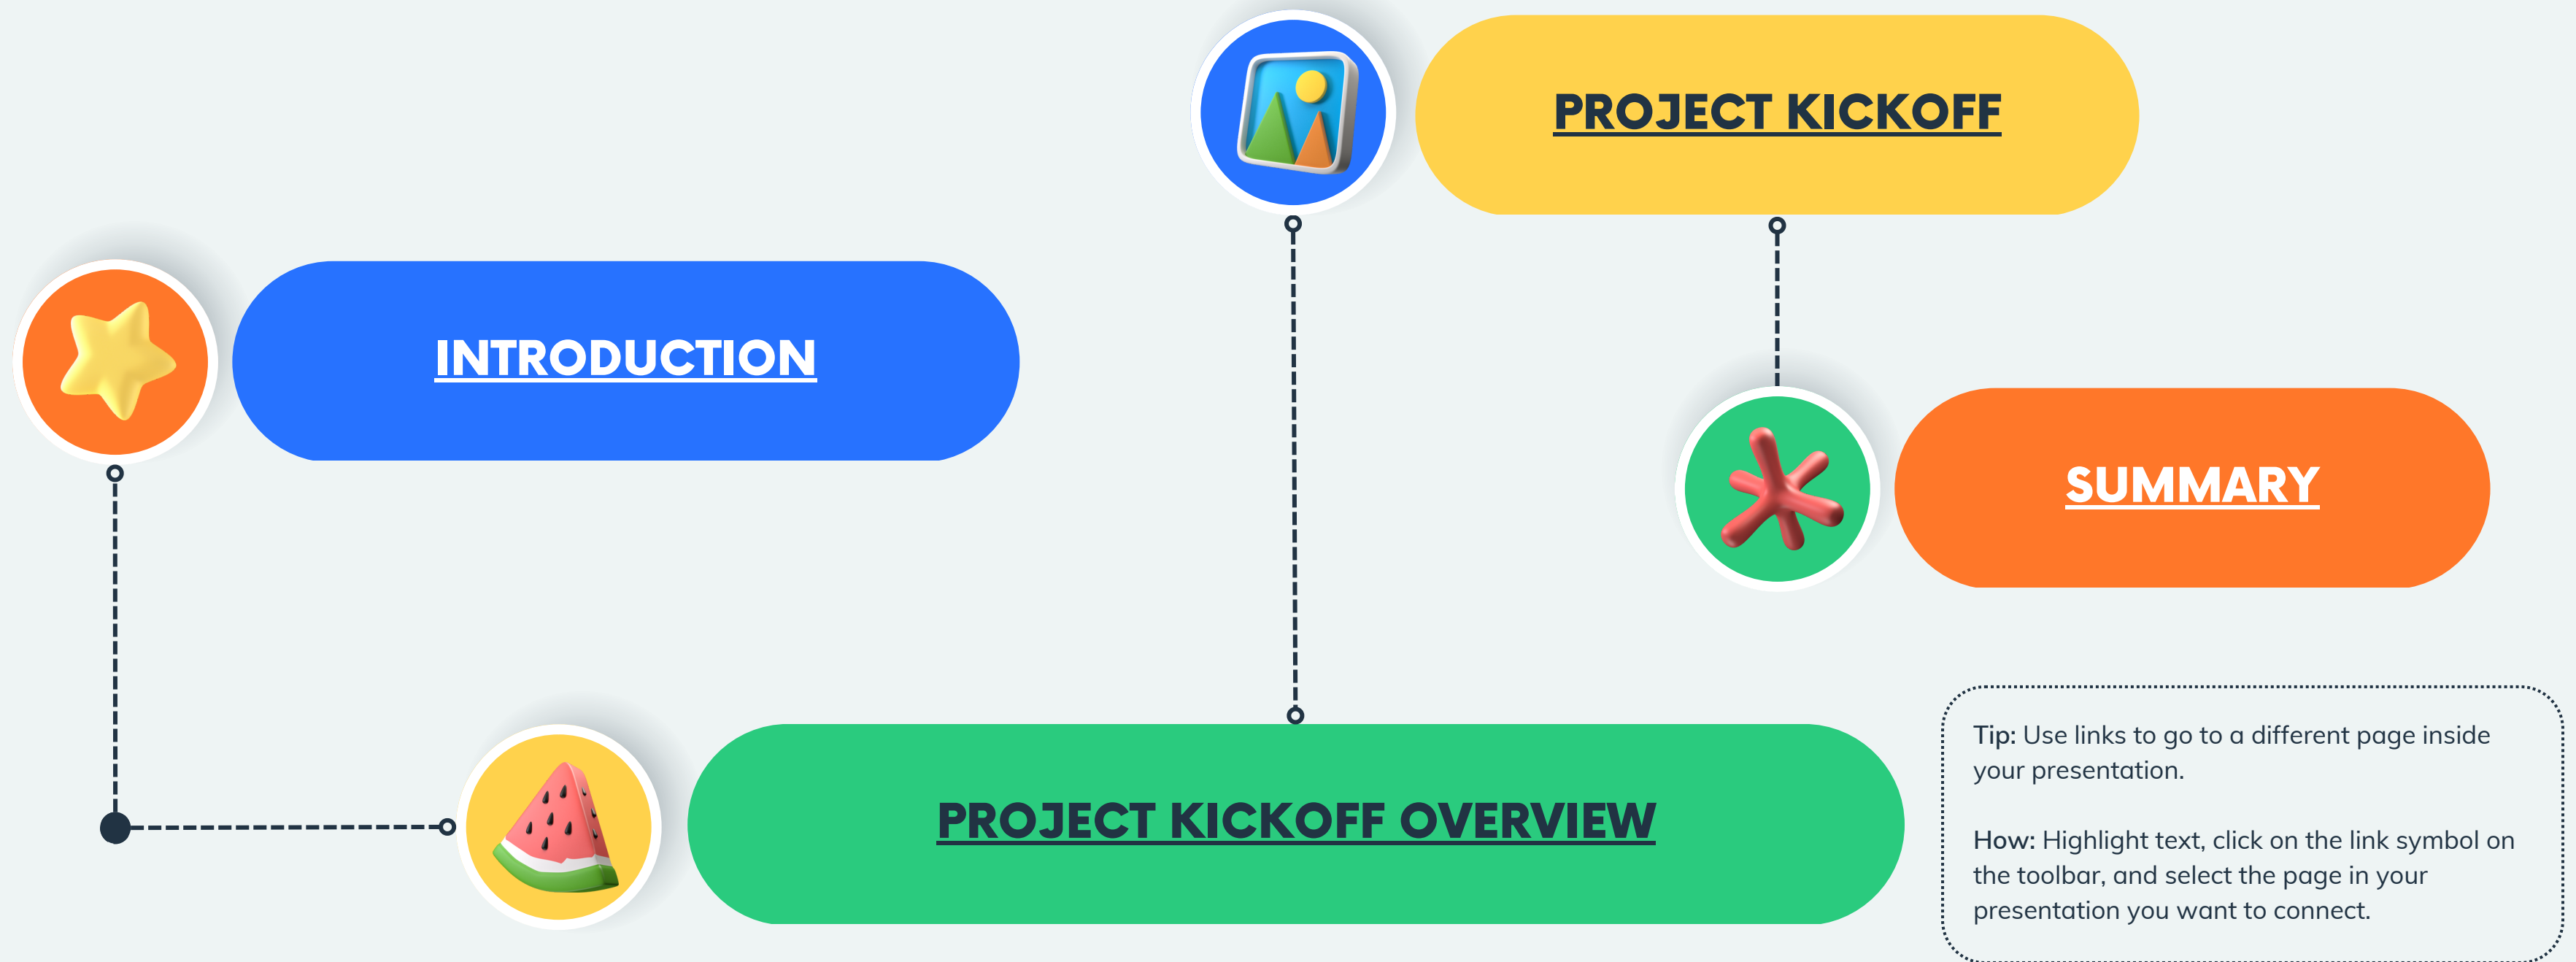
PROJECT KICKOFF

INTRODUCTION

SUMMARY

PROJECT KICKOFF OVERVIEW

Tip: Use links to go to a different page inside your presentation.

How: Highlight text, click on the link symbol on the toolbar, and select the page in your presentation you want to connect.